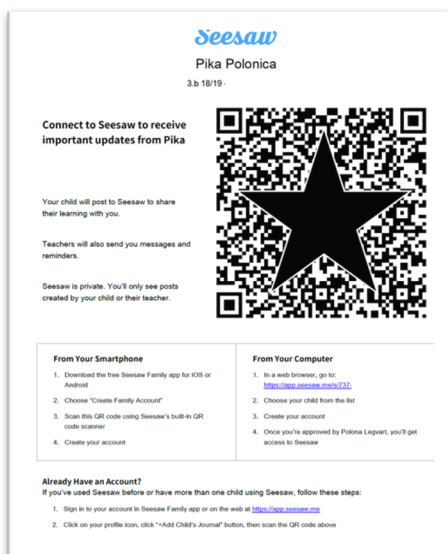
Seesaw

Pika Polonica

3.b 18/19 ·

Connect to Seesaw to receive important updates from Pika

Your child will post to Seesaw to share their learning with you.

Teachers will also send you messages and reminders.

Seesaw is private. You'll only see posts created by your child or their teacher.

From Your Smartphone

1. Download the free Seesaw Family app for iOS or Android
2. Choose "Create Family Account"
3. Scan this QR code using Seesaw's built-in QR code scanner
4. Create your account

From Your Computer

1. In a web browser, go to: https://app.seesaw.me/s/737-
2. Choose your child from the list
3. Create your account
4. Once you're approved by Polona Legvart, you'll get access to Seesaw

Already Have an Account?
If you've used Seesaw before or have more than one child using Seesaw, follow these steps:

1. Sign in to your account in Seesaw Family app or on the web at https://app.seesaw.me
2. Click on your profile icon, click "+Add Child's Journal" button, then scan the QR code above